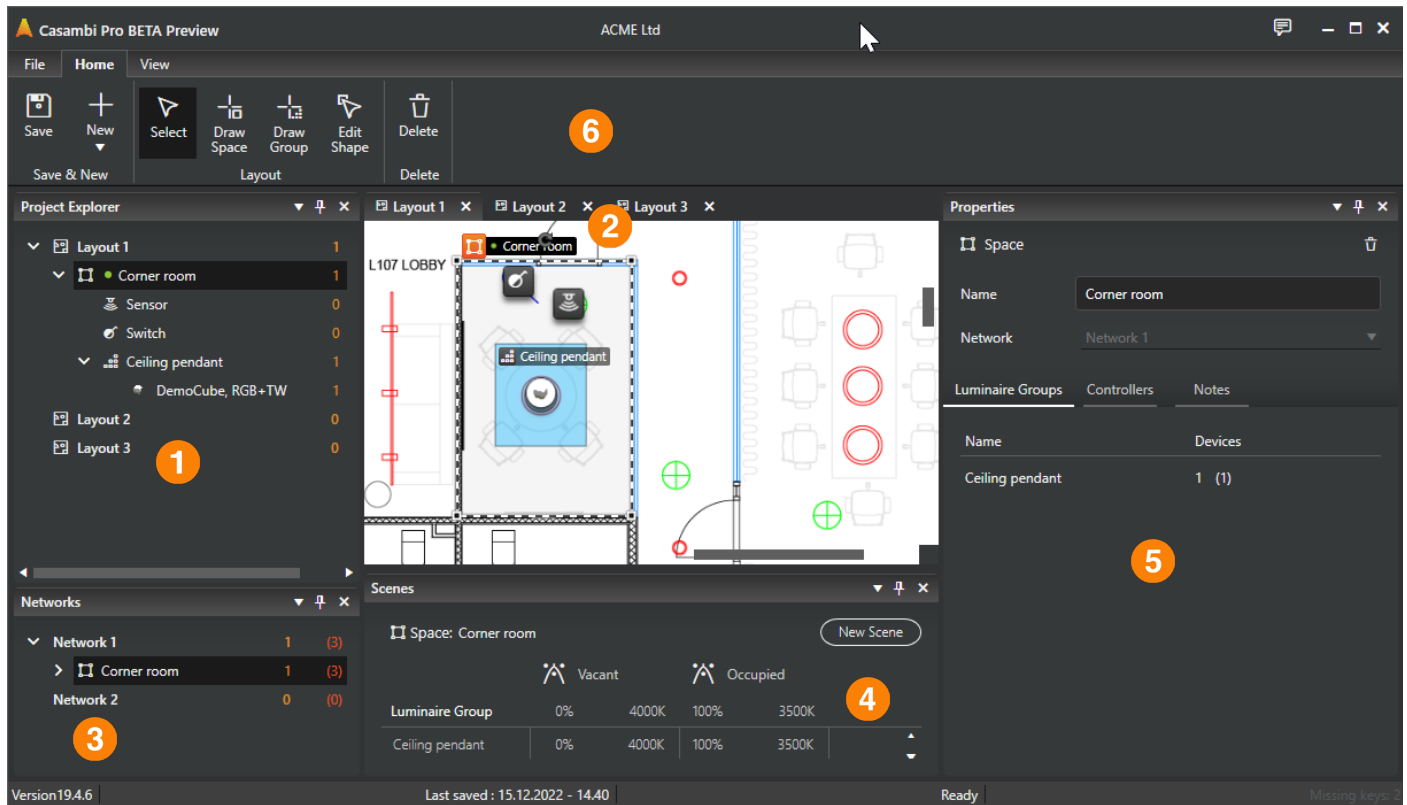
Casambi Pro BETA Preview
ACME Ltd

File Home View

Save New Select Draw Space Draw Group Edit Shape Delete
Save & New Layout Delete

6

Project Explorer
Layout 1 1
Corner room 1
Sensor 0
Switch 0
Ceiling pendant 1
DemoCube, RGB+TW 1
Layout 2 0
Layout 3 0

1

Layout 1 Layout 2 Layout 3

2

Corner room
L107 LOBBY
Ceiling pendant

Properties
Space
Name Corner room
Network Network 1
Luminaire Groups Controllers Notes

| Name | Devices |
|---|---|
| Ceiling pendant | 1 (1) |

5

Networks
Network 1 1 (3)
Corner room 1 (3)
Network 2 0 (0)

3

Scenes
Space: Corner room
New Scene
Vacant Occupied

| Luminaire Group | 0% | 4000K | 100% | 3500K |
|---|---|---|---|---|
| Ceiling pendant | 0% | 4000K | 100% | 3500K |

4

Version19.4.6 Last saved : 15.12.2022 - 14.40 Ready Missing keys: 2